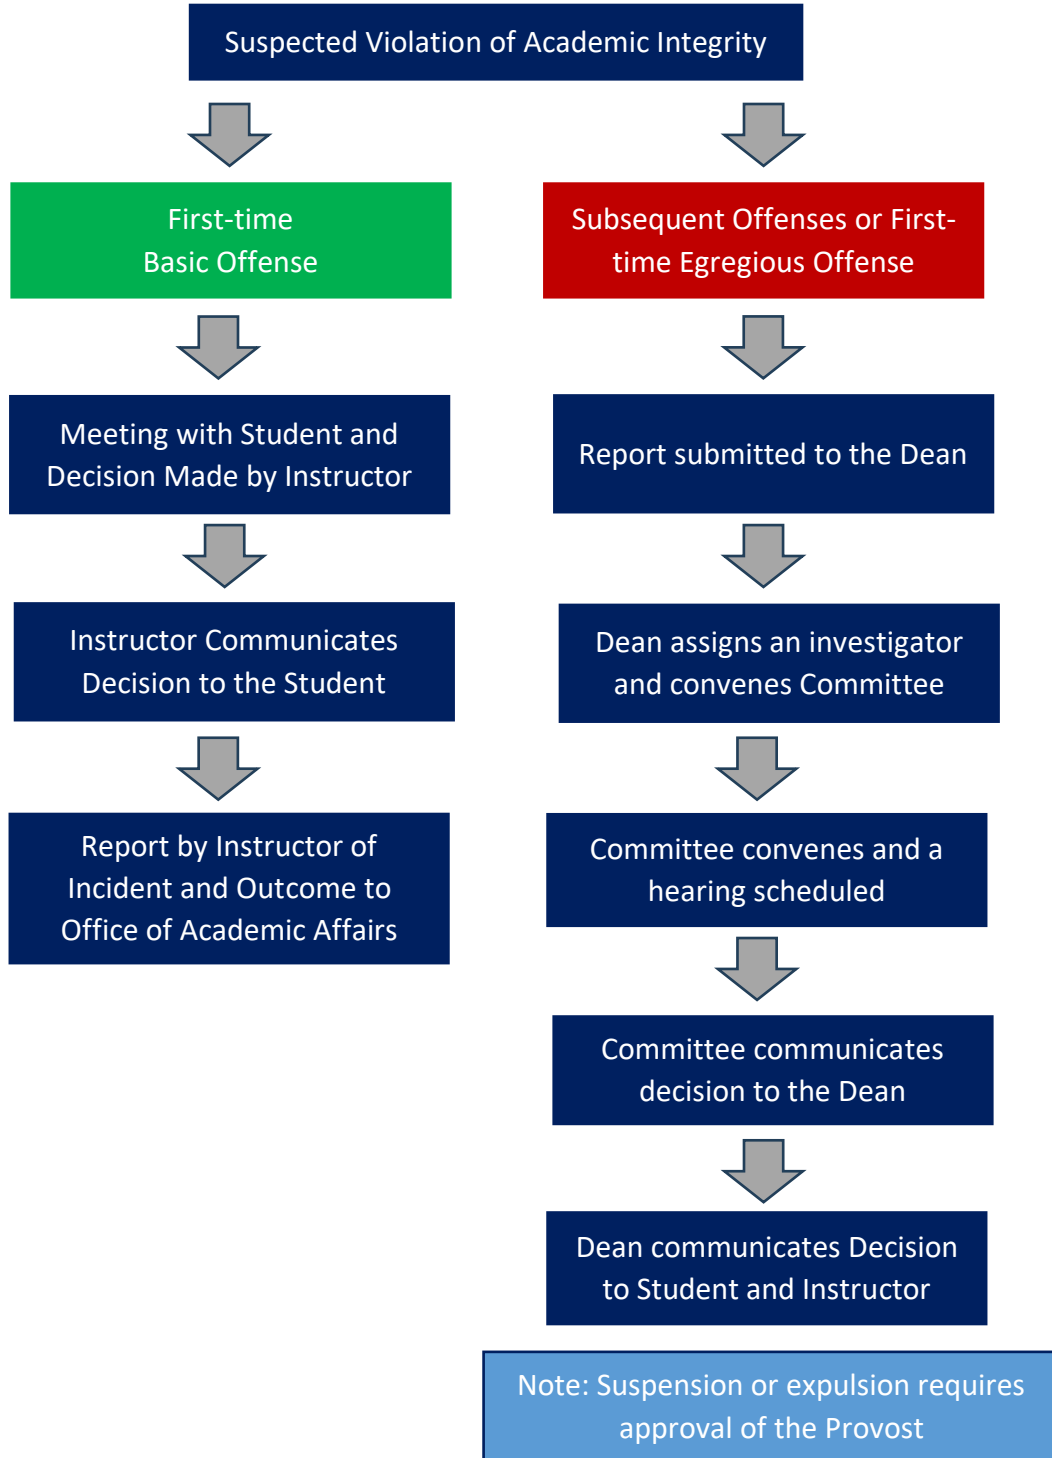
Suspected Violation of Academic Integrity

First-time
Basic Offense

Meeting with Student and Decision Made by Instructor

Instructor Communicates Decision to the Student

Report by Instructor of Incident and Outcome to Office of Academic Affairs

Subsequent Offenses or First-time Egregious Offense

Report submitted to the Dean

Dean assigns an investigator and convenes Committee

Committee convenes and a hearing scheduled

Committee communicates decision to the Dean

Dean communicates Decision to Student and Instructor

Note: Suspension or expulsion requires approval of the Provost